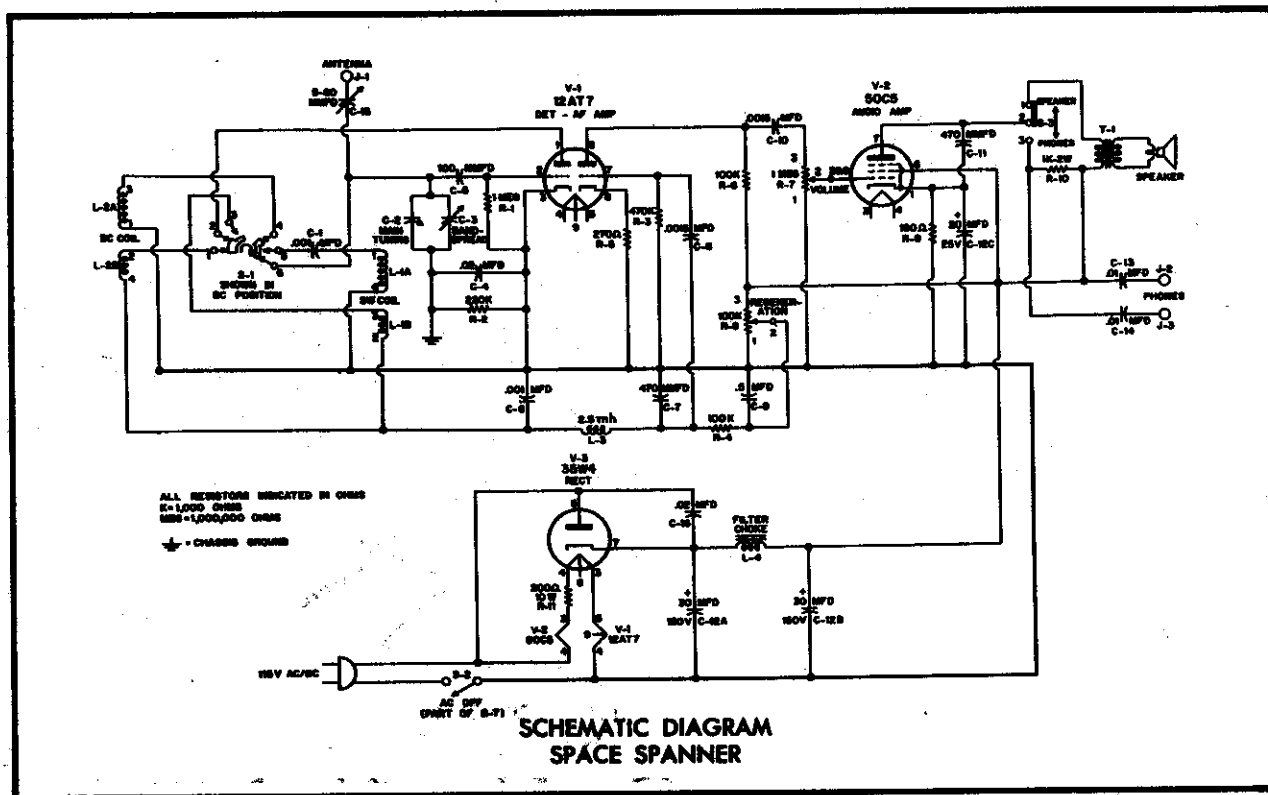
ANTENNA
J-1
5-50 MMFD
C-15
V-1
12AT7
DET - AF AMP
.005 MFD
C-10
V-2
50C5
AUDIO AMP
470 MMFD
C-11
SPEAKER
PHONES
1K-2W
R-10
T-1
SPEAKER
L-2A
BC COIL
L-2B
S-1
SHOWN IN BC POSITION
C-1
.005 MFD
100 MMFD
C-5
C-2 MAIN TUNING
C-3 BAND-SPREAD
1 MEG
R-1
.05 MFD
C-4
220K
R-2
L-1A
SW COIL
L-1B
470K
R-3
270Ω
R-5
.005 MFD
C-6
100K
R-6
1 MEG
R-7
VOLUME
150Ω
R-9
20 MFD
25V
C-12C
C-13
.01 MFD
J-2
PHONES
.01 MFD
C-14
J-3
100K
R-8
REGENERATION
.001 MFD
C-8
470 MMFD
C-7
.5 MFD
C-9
2.5mh
L-3
100K
R-4
V-3
35W4
RECT
.05 MFD
C-16
FILTER CHOKE
L-4
ALL RESISTORS INDICATED IN OHMS
K=1,000 OHMS
MEG=1,000,000 OHMS
= CHASSIS GROUND
200Ω
10W
R-11
V-2
50C5
V-1
12AT7
20 MFD
150V
C-12A
20 MFD
150V
C-12B
115V AC/DC
S-2
AC OFF
(PART OF R-7)
SCHEMATIC DIAGRAM
SPACE SPANNER